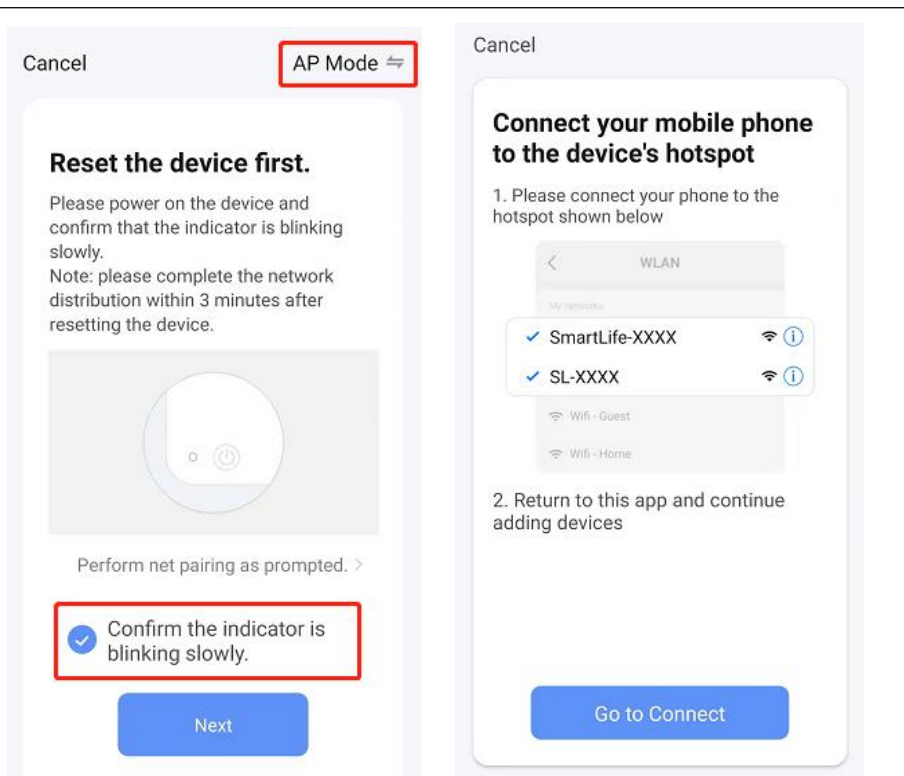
Cancel

AP Mode ⇋

Reset the device first.

Please power on the device and confirm that the indicator is blinking slowly.
Note: please complete the network distribution within 3 minutes after resetting the device.

Perform net pairing as prompted. >

Confirm the indicator is blinking slowly.

Next

Cancel

Connect your mobile phone to the device's hotspot

1. Please connect your phone to the hotspot shown below

WLAN

My networks

SmartLife-XXXX

SL-XXXX

Wifi - Guest

Wifi - Home

2. Return to this app and continue adding devices

Go to Connect